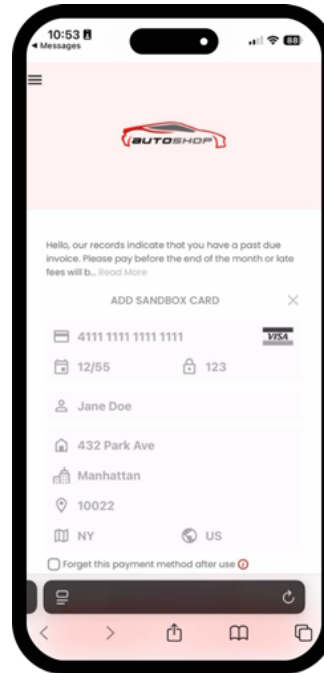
10:53
◂ Messages
88

AUTOSHOP

Hello, our records indicate that you have a past due invoice. Please pay before the end of the month or late fees will b... Read More

ADD SANDBOX CARD

4111 1111 1111 1111
VISA
12/55
123
Jane Doe
432 Park Ave
Manhattan
10022
NY
US

Forget this payment method after use